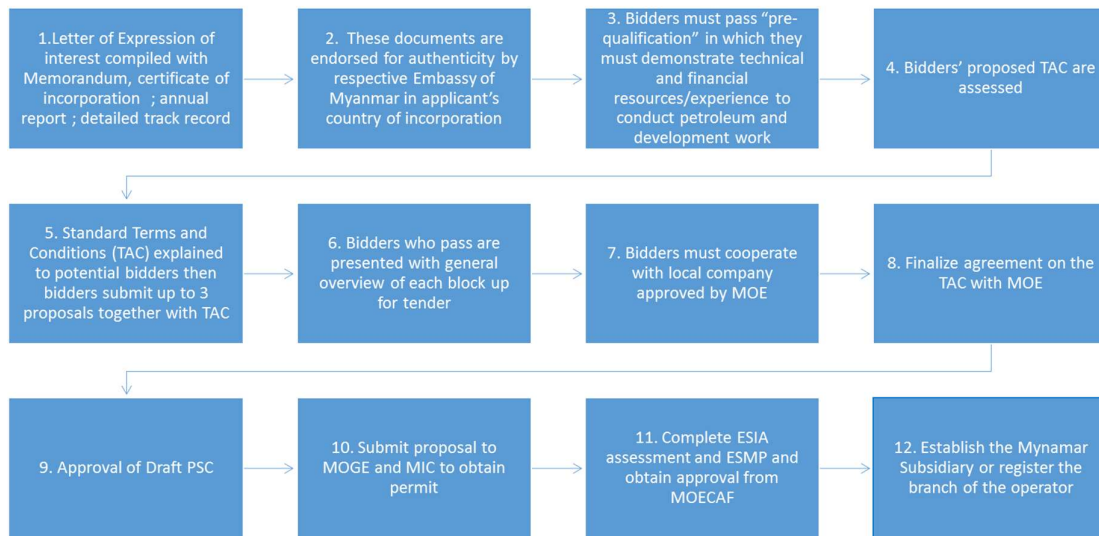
1.Letter of Expression of interest compiled with Memorandum, certificate of incorporation ; annual report ; detailed track record

2. These documents are endorsed for authenticity by respective Embassy of Myanmar in applicant's country of incorporation

3. Bidders must pass "pre-qualification" in which they must demonstrate technical and financial resources/experience to conduct petroleum and development work

4. Bidders' proposed TAC are assessed

5. Standard Terms and Conditions (TAC) explained to potential bidders then bidders submit up to 3 proposals together with TAC

6. Bidders who pass are presented with general overview of each block up for tender

7. Bidders must cooperate with local company approved by MOE

8. Finalize agreement on the TAC with MOE

9. Approval of Draft PSC

10. Submit proposal to MOGE and MIC to obtain permit

11. Complete ESIA assessment and ESMP and obtain approval from MOECAF

12. Establish the Mynamar Subsidiary or register the branch of the operator